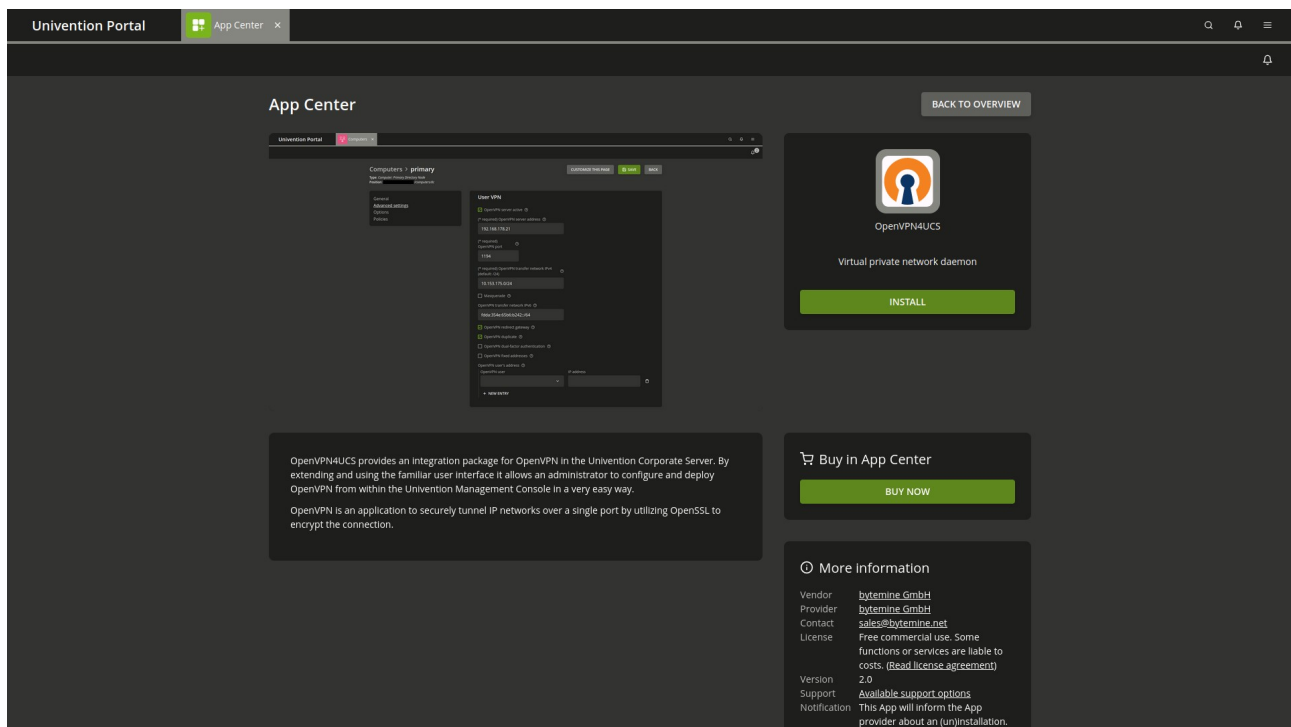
Univention Portal App Center ×

App Center

BACK TO OVERVIEW

Univention Portal Computers ×

Computers > primary

CUSTOMIZE THIS PAGE SAVE BACK

General
Advanced settings
Options
Policies

User VPN

OpenVPN server active
[*required] OpenVPN server address
192.168.178.21
[*required] OpenVPN port
1194
[*required] OpenVPN transfer network IPv4 (default: /24)
10.153.175.0/24
Masquerade
OpenVPN transfer network IPv6
fdda:354e:65b6:b242::/64
OpenVPN redirect gateway
OpenVPN duplicate
OpenVPN dual factor authentication
OpenVPN fixed addresses
OpenVPN user's address
OpenVPN user IP address
+ NEW ENTRY

OpenVPN4UCS

Virtual private network daemon

INSTALL

OpenVPN4UCS provides an integration package for OpenVPN in the Univention Corporate Server. By extending and using the familiar user interface it allows an administrator to configure and deploy OpenVPN from within the Univention Management Console in a very easy way.

OpenVPN is an application to securely tunnel IP networks over a single port by utilizing OpenSSL to encrypt the connection.

Buy in App Center

BUY NOW

More information

Vendor bytemine GmbH
Provider bytemine GmbH
Contact sales@bytemine.net
License Free commercial use. Some functions or services are liable to costs. (Read license agreement)
Version 2.0
Support Available support options
Notification This App will inform the App provider about an (un)installation.